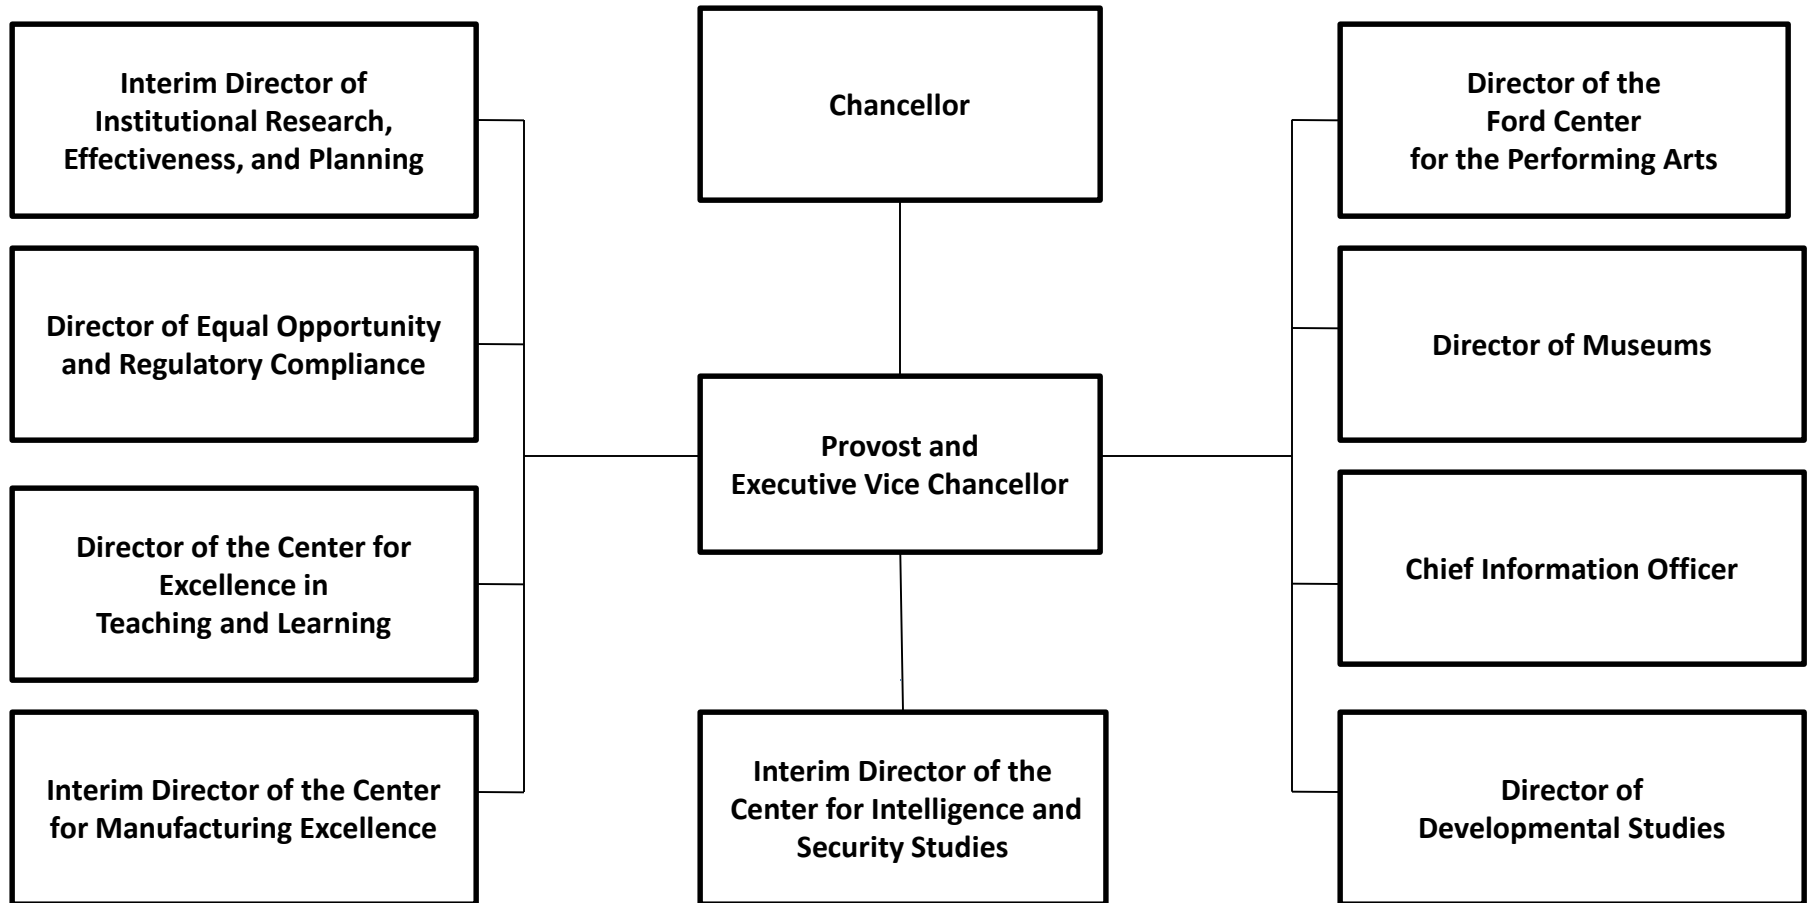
Chancellor

Provost and Executive Vice Chancellor

Interim Director of Institutional Research, Effectiveness, and Planning

Director of Equal Opportunity and Regulatory Compliance

Director of the Center for Excellence in Teaching and Learning

Interim Director of the Center for Manufacturing Excellence

Interim Director of the Center for Intelligence and Security Studies

Director of the Ford Center for the Performing Arts

Director of Museums

Chief Information Officer

Director of Developmental Studies